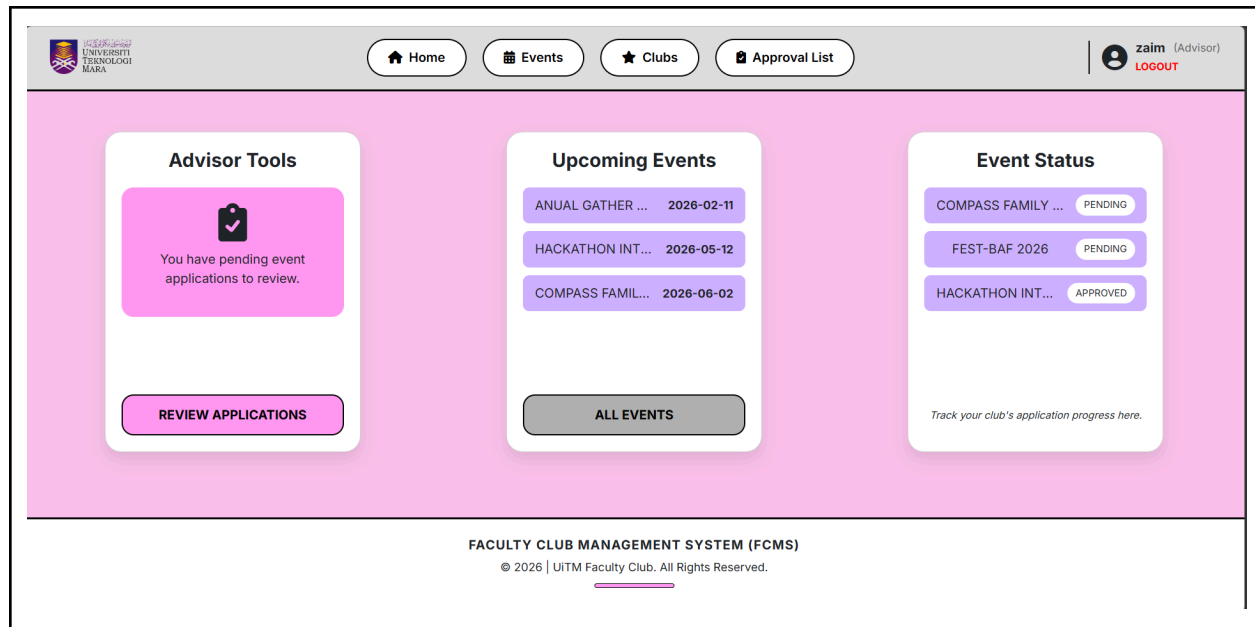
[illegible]
UNIVERSITI
TEKNOLOGI
MARA

Home Events Clubs Approval List

zaim (Advisor)
LOGOUT

Advisor Tools

You have pending event applications to review.

REVIEW APPLICATIONS

Upcoming Events

ANUAL GATHER ... 2026-02-11
HACKATHON INT... 2026-05-12
COMPASS FAMIL... 2026-06-02

ALL EVENTS

Event Status

COMPASS FAMILY ... PENDING
FEST-BAF 2026 PENDING
HACKATHON INT... APPROVED

Track your club's application progress here.

FACULTY CLUB MANAGEMENT SYSTEM (FCMS)
© 2026 | UiTM Faculty Club. All Rights Reserved.